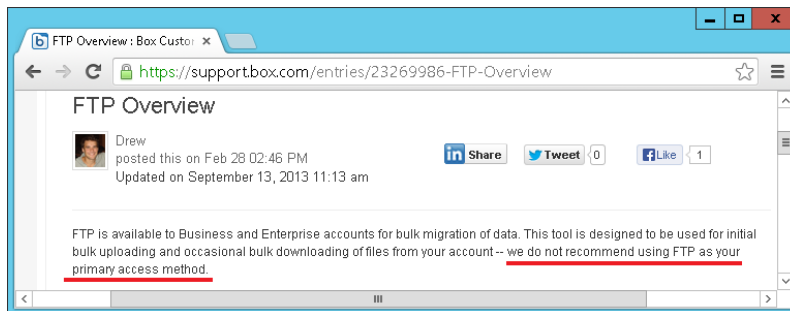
FTP Overview : Box Custo ×

https://support.box.com/entries/23269986-FTP-Overview

FTP Overview

Drew
posted this on Feb 28 02:46 PM
Updated on September 13, 2013 11:13 am

in Share

Tweet 0

Like 1

FTP is available to Business and Enterprise accounts for bulk migration of data. This tool is designed to be used for initial bulk uploading and occasional bulk downloading of files from your account -- we do not recommend using FTP as your primary access method.